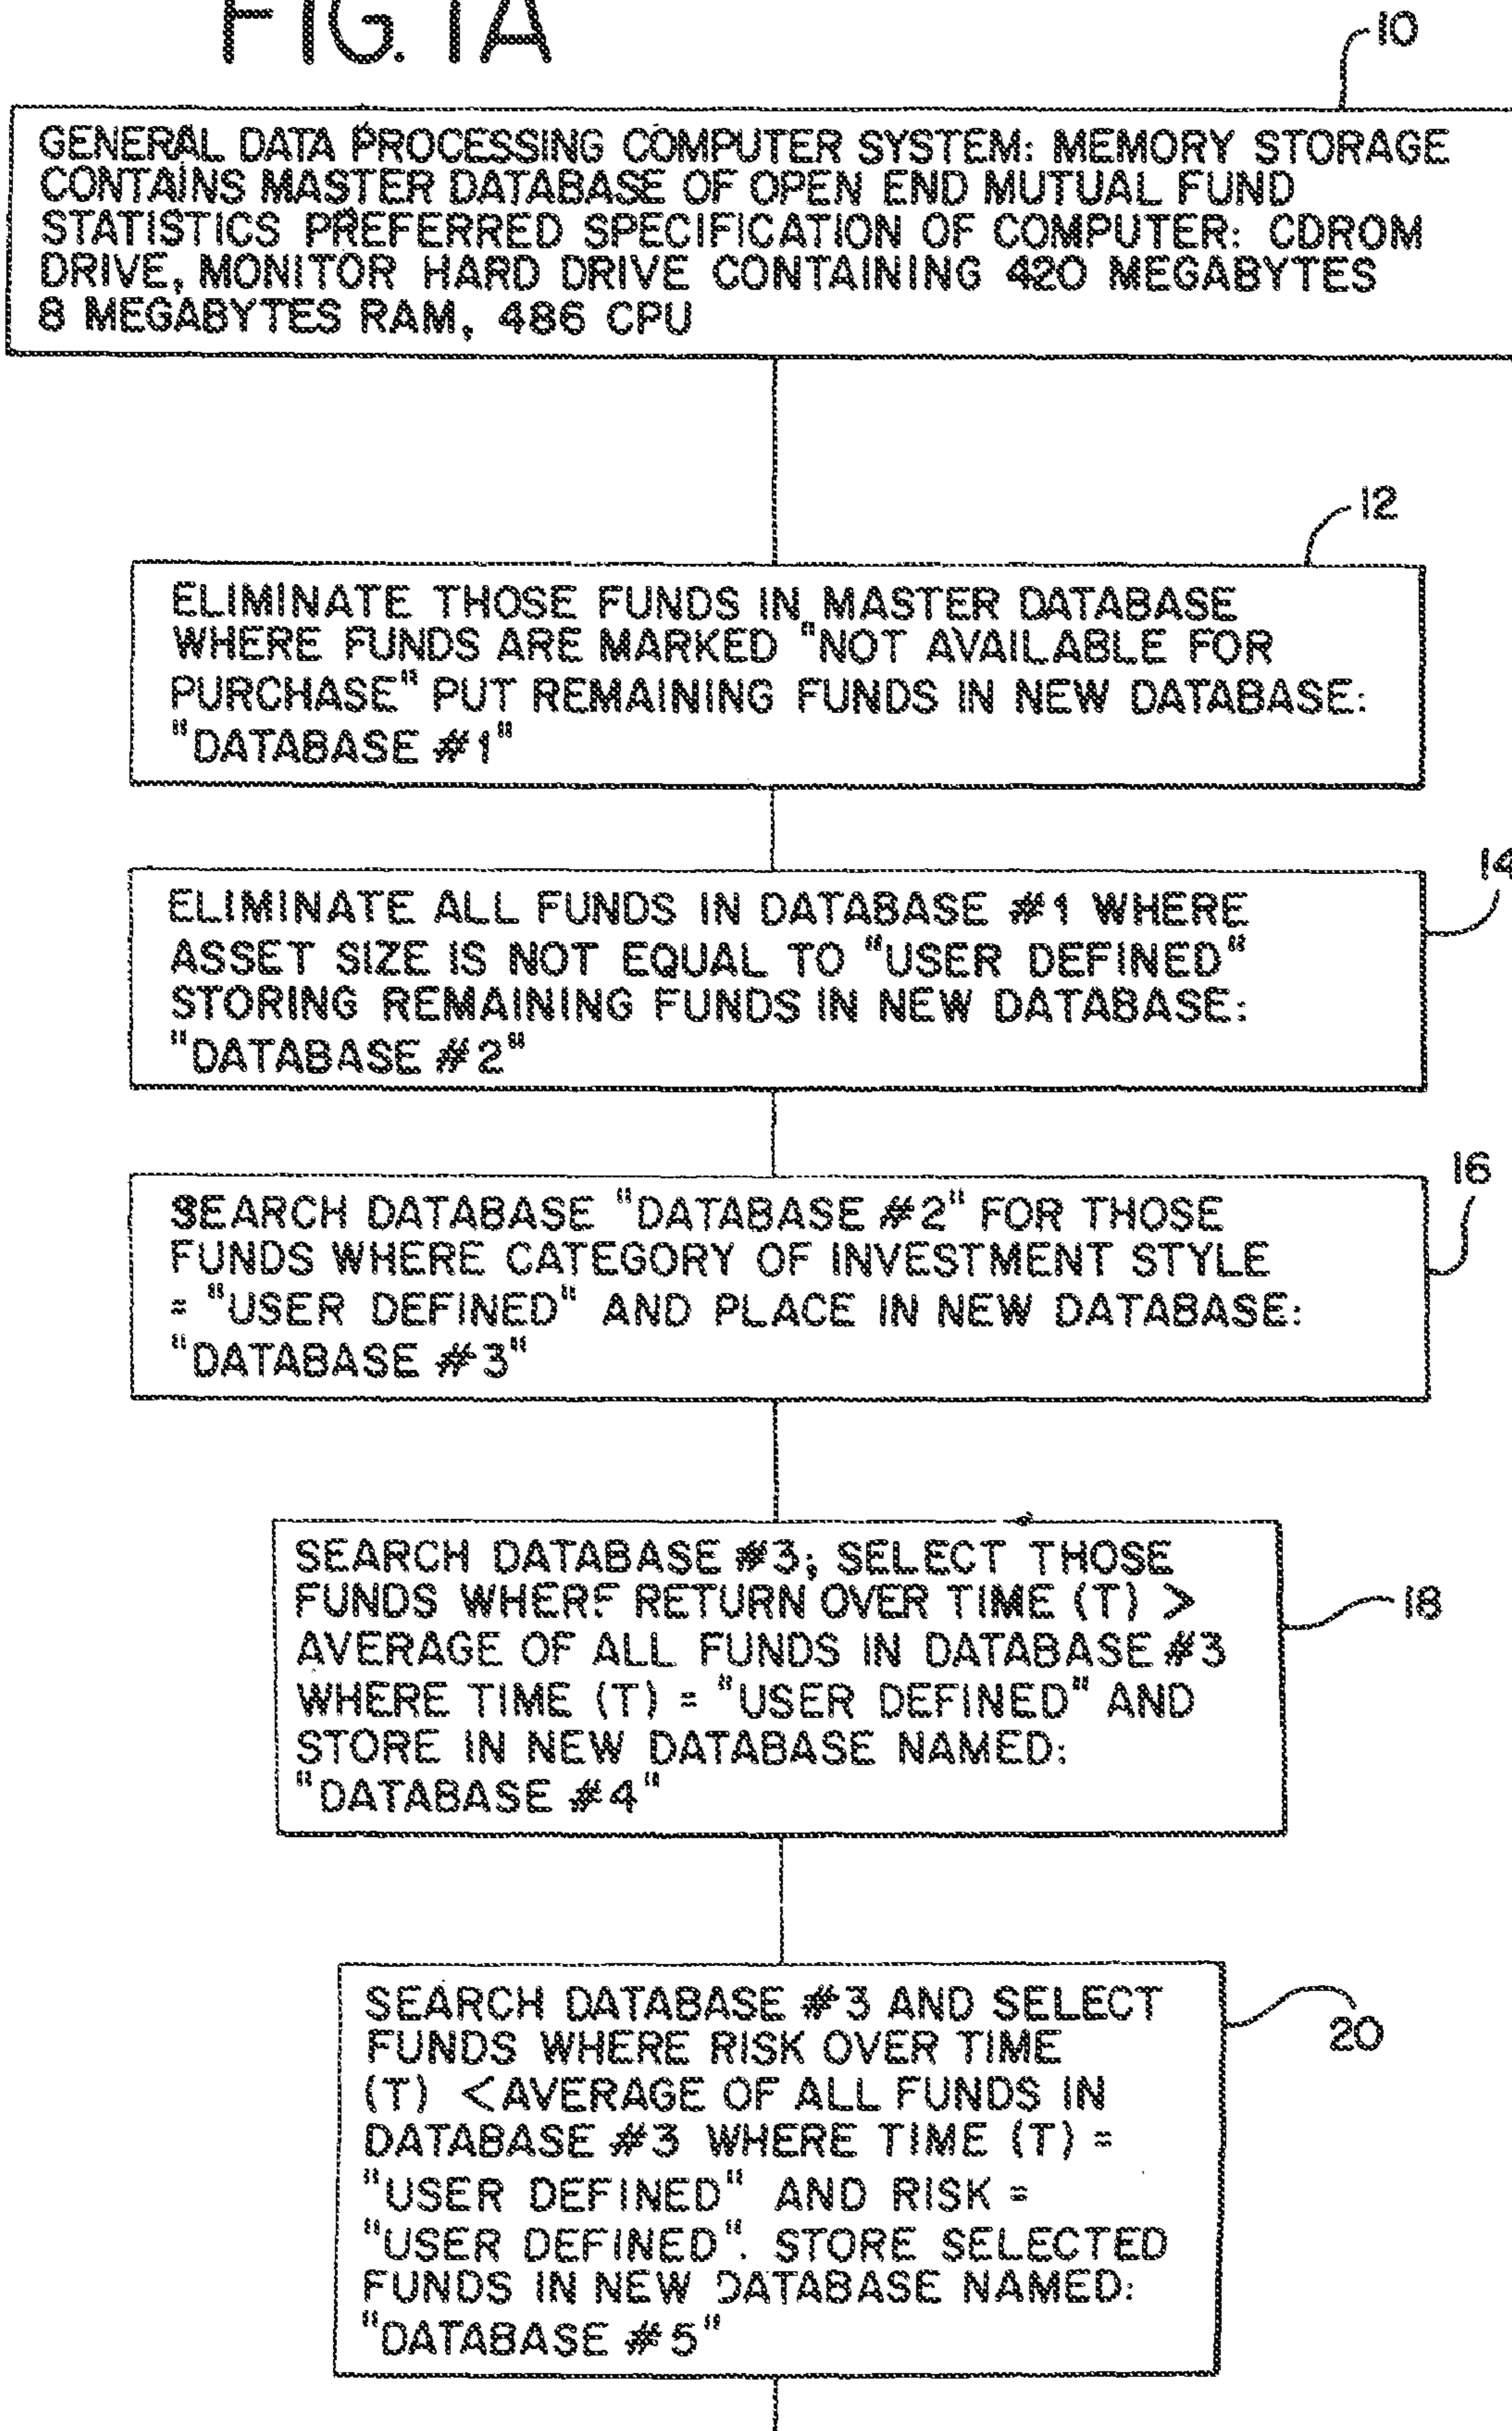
FIG. 1A

10

GENERAL DATA PROCESSING COMPUTER SYSTEM: MEMORY STORAGE CONTAINS MASTER DATABASE OF OPEN END MUTUAL FUND STATISTICS PREFERRED SPECIFICATION OF COMPUTER: CDROM DRIVE, MONITOR HARD DRIVE CONTAINING 420 MEGABYTES 8 MEGABYTES RAM, 486 CPU

12

ELIMINATE THOSE FUNDS IN MASTER DATABASE WHERE FUNDS ARE MARKED "NOT AVAILABLE FOR PURCHASE" PUT REMAINING FUNDS IN NEW DATABASE: "DATABASE #1"

14

ELIMINATE ALL FUNDS IN DATABASE #1 WHERE ASSET SIZE IS NOT EQUAL TO "USER DEFINED" STORING REMAINING FUNDS IN NEW DATABASE: "DATABASE #2"

16

SEARCH DATABASE "DATABASE #2" FOR THOSE FUNDS WHERE CATEGORY OF INVESTMENT STYLE = "USER DEFINED" AND PLACE IN NEW DATABASE: "DATABASE #3"

18

SEARCH DATABASE #3; SELECT THOSE FUNDS WHERE RETURN OVER TIME (T) > AVERAGE OF ALL FUNDS IN DATABASE #3 WHERE TIME (T) = "USER DEFINED" AND STORE IN NEW DATABASE NAMED: "DATABASE #4"

20

SEARCH DATABASE #3 AND SELECT FUNDS WHERE RISK OVER TIME (T) < AVERAGE OF ALL FUNDS IN DATABASE #3 WHERE TIME (T) = "USER DEFINED" AND RISK = "USER DEFINED". STORE SELECTED FUNDS IN NEW DATABASE NAMED: "DATABASE #5"